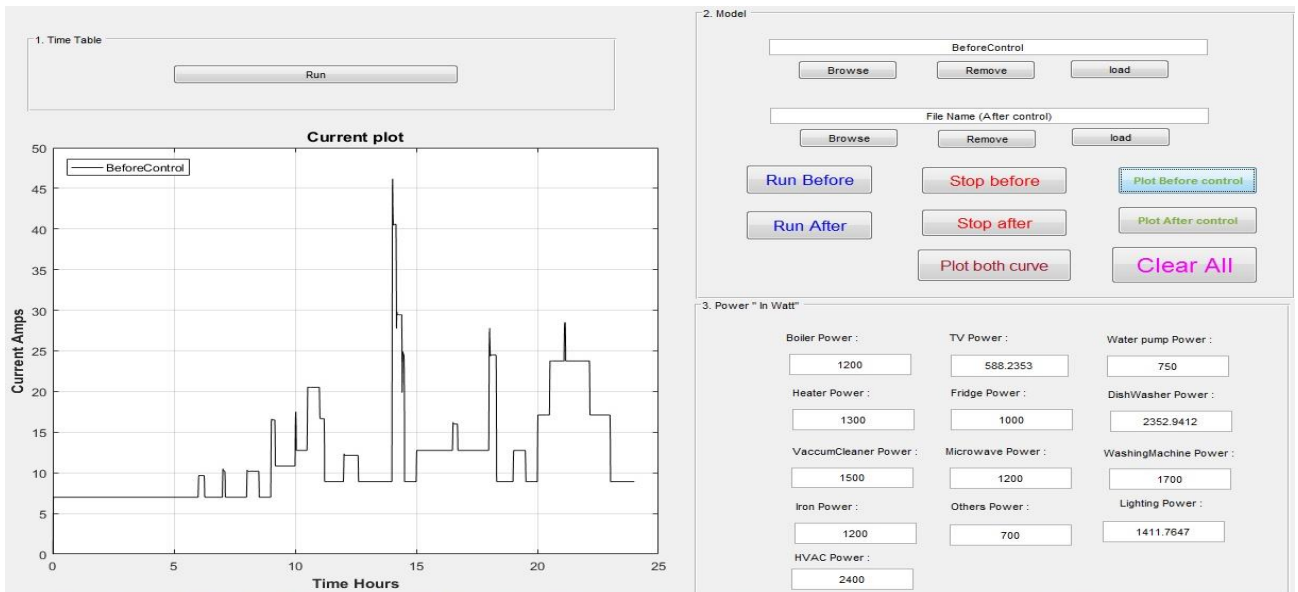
1. Time Table

Run

Current plot

BeforeControl

50
45
40
35
30
25
20
15
10
5
0

Current Amps

0
5
10
15
20
25

Time Hours

2. Model

BeforeControl

Browse
Remove
load

File Name (After control)

Browse
Remove
load

Run Before
Stop before
Plot Before control

Run After
Stop after
Plot After control

Plot both curve
Clear All

3. Power " In Watt"

Boiler Power :
1200
TV Power :
588.2353
Water pump Power :
750

Heater Power :
1300
Fridge Power :
1000
DishWasher Power :
2352.9412

VaccumCleaner Power :
1500
Microwave Power :
1200
WashingMachine Power :
1700

Iron Power :
1200
Others Power :
700
Lighting Power :
1411.7647

HVAC Power :
2400